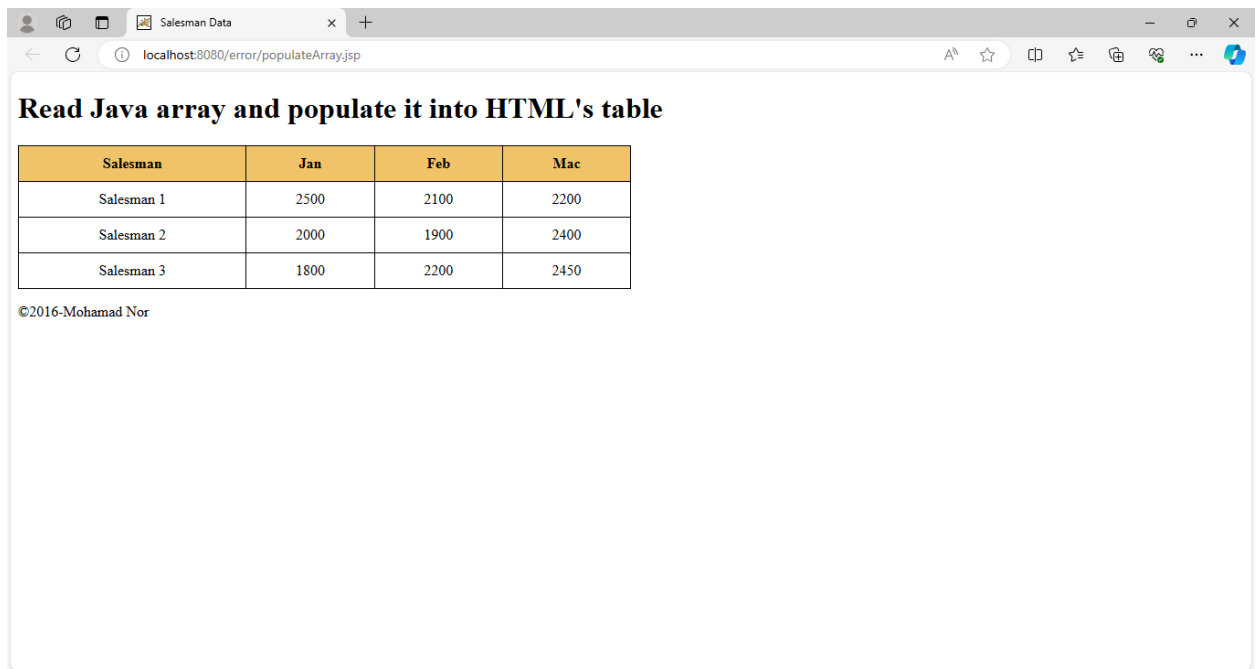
Salesman Data

localhost:8080/error/populateArray.jsp

# Read Java array and populate it into HTML's table

| Salesman | Jan | Feb | Mac |
|---|---|---|---|
| Salesman 1 | 2500 | 2100 | 2200 |
| Salesman 2 | 2000 | 1900 | 2400 |
| Salesman 3 | 1800 | 2200 | 2450 |

©2016-Mohamad Nor